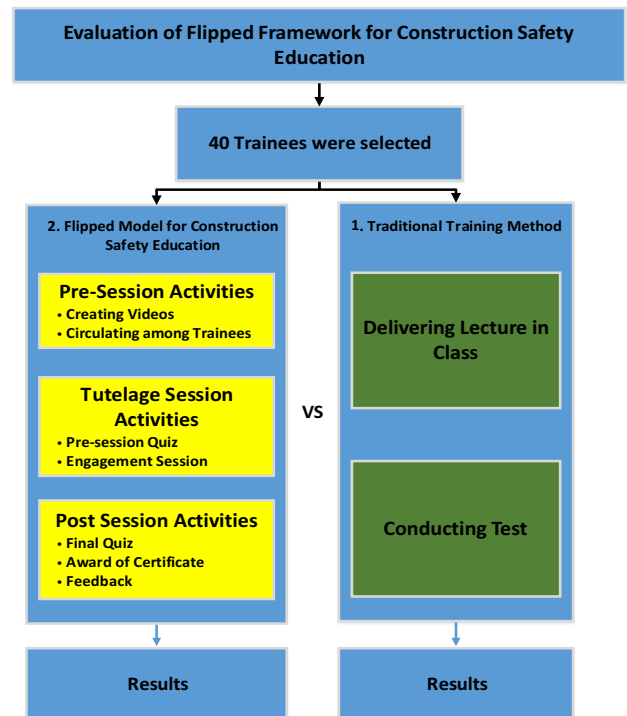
Evaluation of Flipped Framework for Construction Safety Education

40 Trainees were selected

2. Flipped Model for Construction Safety Education

Pre-Session Activities
• Creating Videos
• Circulating among Trainees

Tutelage Session Activities
• Pre-session Quiz
• Engagement Session

Post Session Activities
• Final Quiz
• Award of Certificate
• Feedback

Results

VS

1. Traditional Training Method

Delivering Lecture in Class

Conducting Test

Results